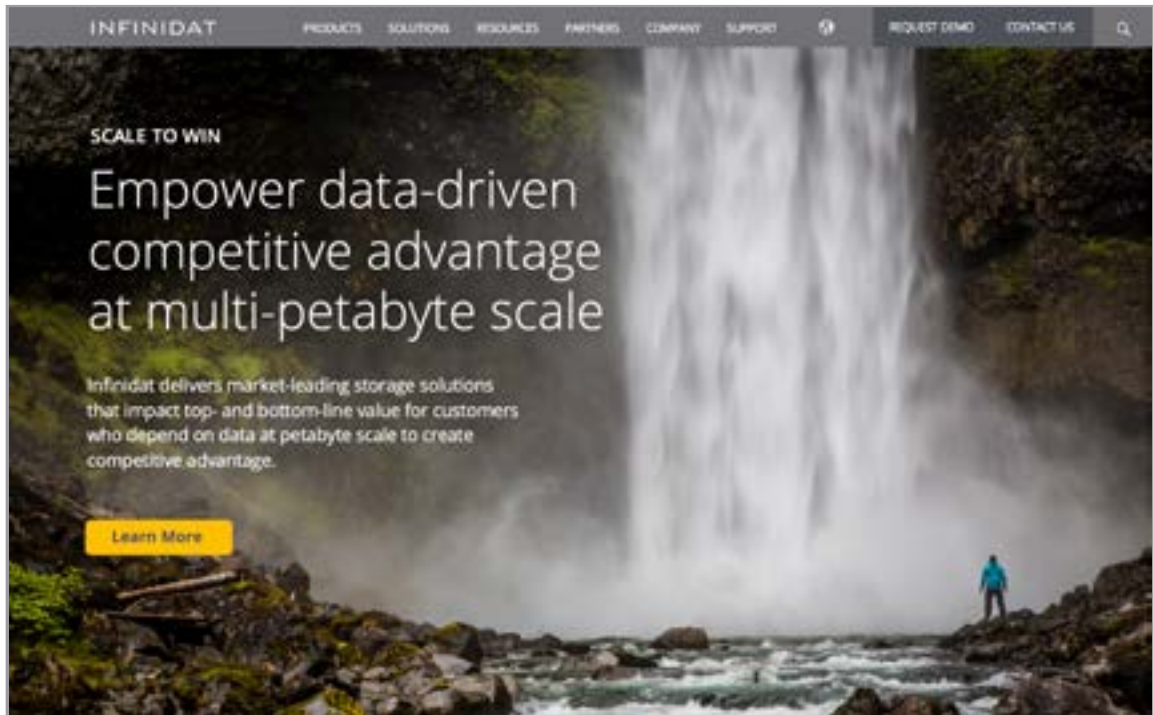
INFINIDAT PRODUCTS SOLUTIONS RESOURCES PARTNERS COMPANY SUPPORT REQUEST DEMO CONTACT US

SCALE TO WIN

Empower data-driven competitive advantage at multi-petabyte scale

Infinidat delivers market-leading storage solutions that impact top- and bottom-line value for customers who depend on data at petabyte scale to create competitive advantage.

Learn More